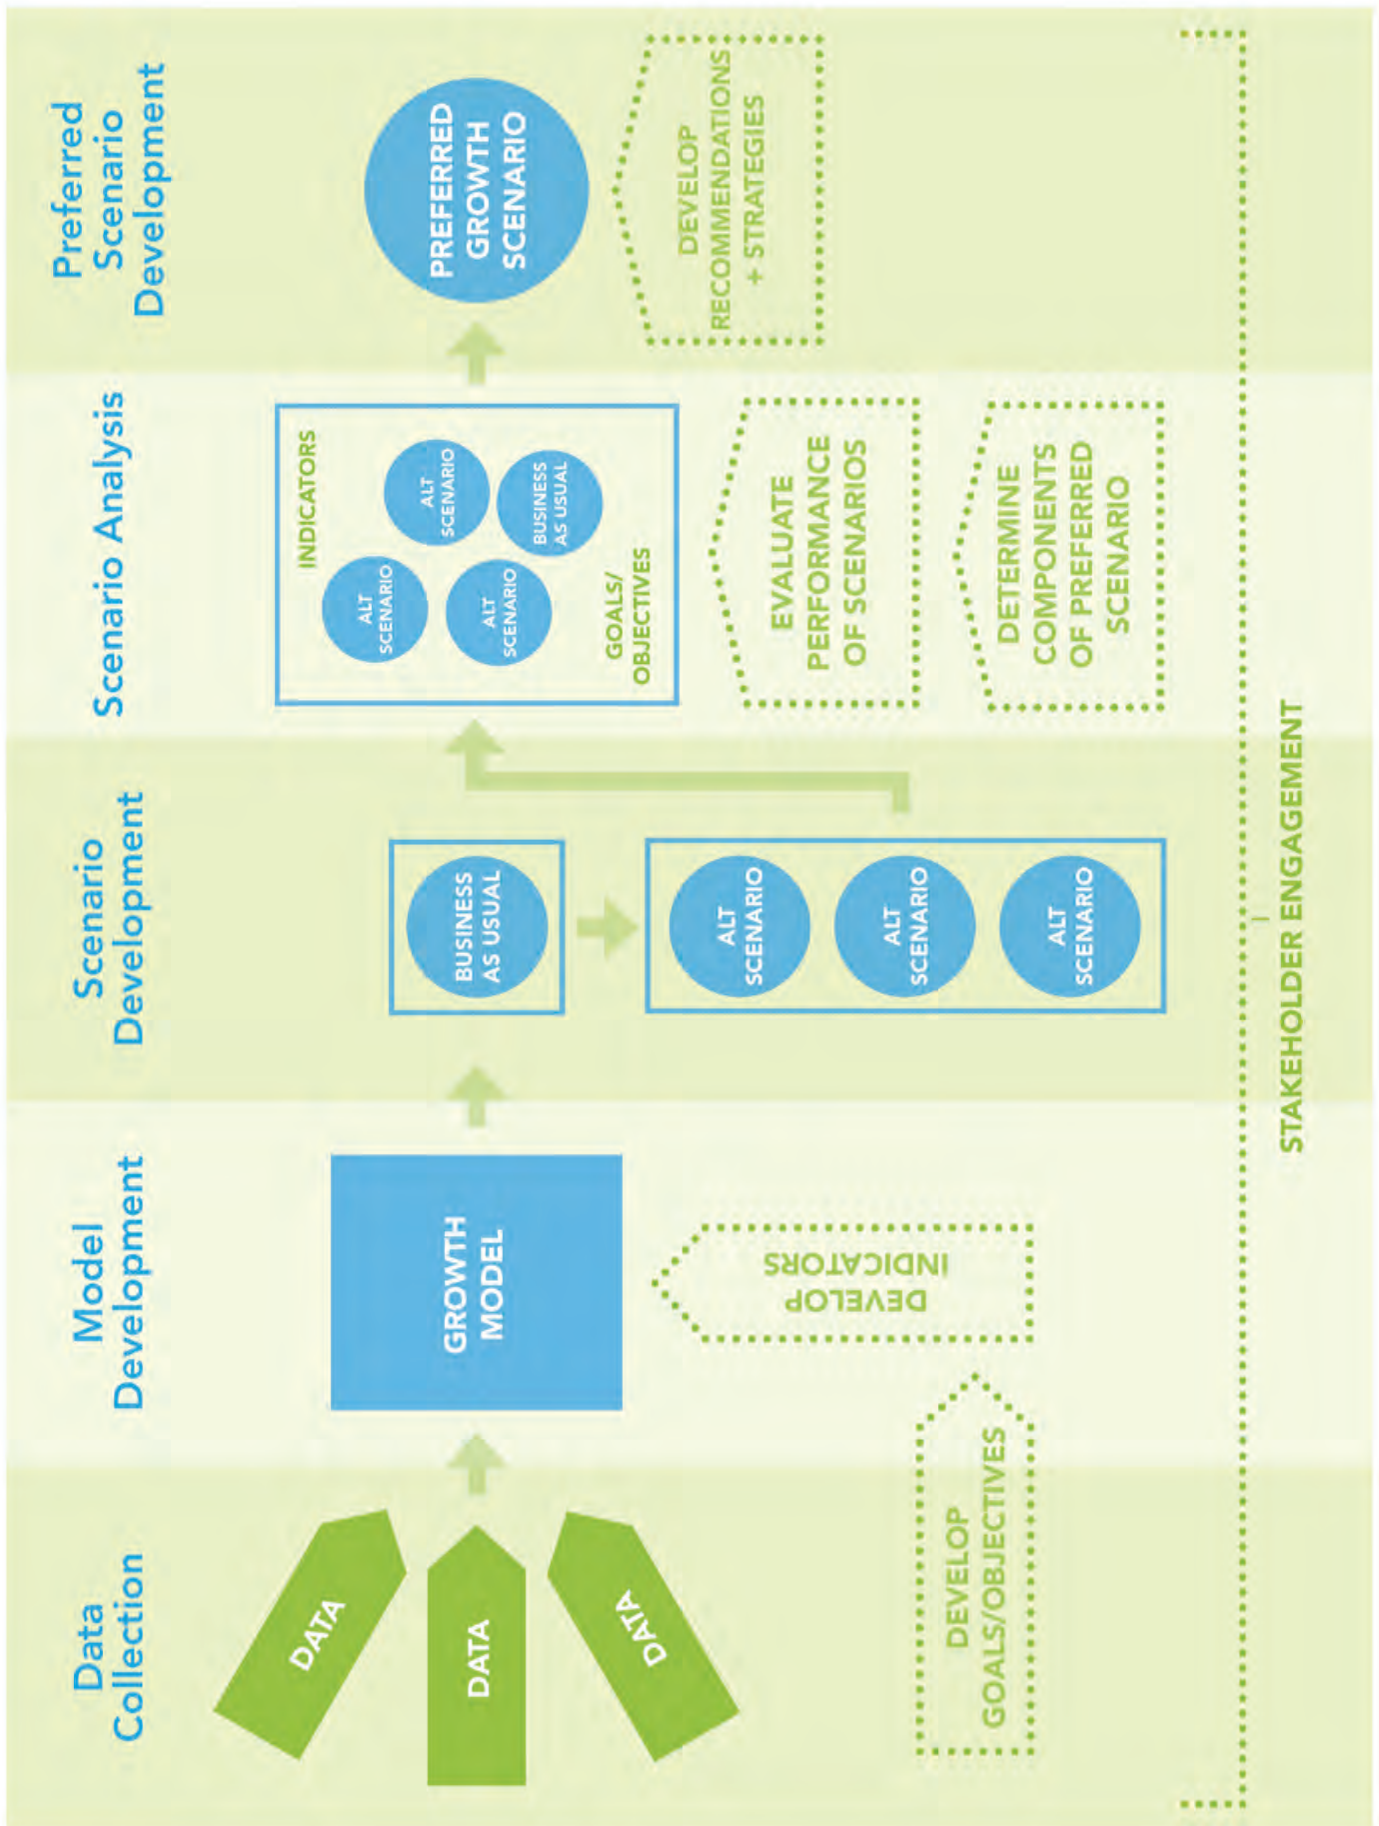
Data Collection

DATA

DATA

DATA

DEVELOP GOALS/OBJECTIVES

Model Development

GROWTH MODEL

DEVELOP INDICATORS

Scenario Development

BUSINESS AS USUAL

ALT SCENARIO

ALT SCENARIO

ALT SCENARIO

Scenario Analysis

INDICATORS

ALT SCENARIO

ALT SCENARIO

ALT SCENARIO

BUSINESS AS USUAL

GOALS/ OBJECTIVES

EVALUATE PERFORMANCE OF SCENARIOS

DETERMINE COMPONENTS OF PREFERRED SCENARIO

Preferred Scenario Development

PREFERRED GROWTH SCENARIO

DEVELOP RECOMMENDATIONS + STRATEGIES

STAKEHOLDER ENGAGEMENT